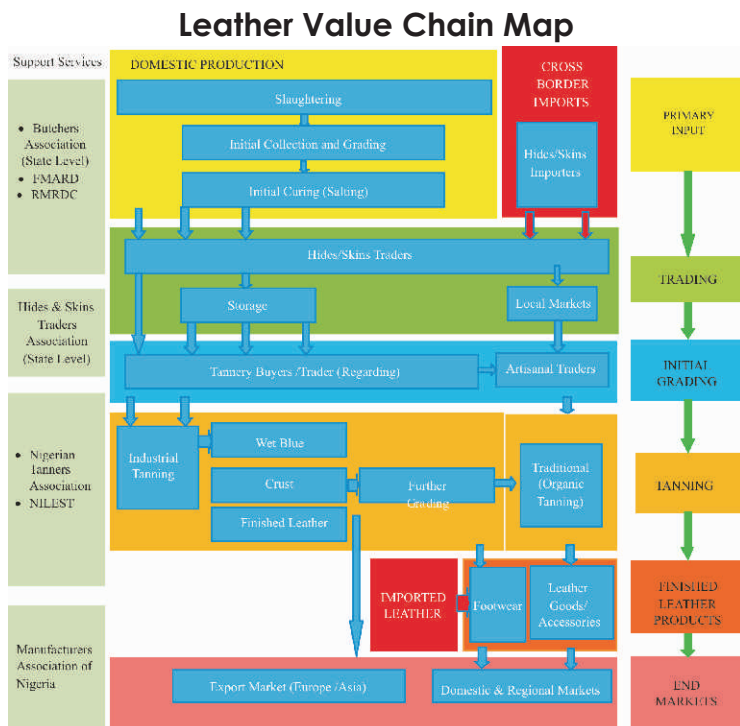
Leather Value Chain Map

Support Services

• Butchers Association (State Level)
• FMARD
• RMRDC

Hides & Skins Traders Association (State Level)

• Nigerian Tanners Association
• NILEST

Manufacturers Association of Nigeria

DOMESTIC PRODUCTION

Slaughtering

Initial Collection and Grading

Initial Curing (Salting)

CROSS BORDER IMPORTS

Hides/Skins Importers

Hides/Skins Traders

Storage

Local Markets

Tannery Buyers /Trader (Regarding)

Artisanal Traders

Industrial Tanning

Wet Blue

Crust

Finished Leather

Further Grading

Traditional (Organic Tanning)

IMPORTED LEATHER

Footwear

Leather Goods/ Accessories

Export Market (Europe /Asia)

Domestic & Regional Markets

PRIMARY INPUT

TRADING

INITIAL GRADING

TANNING

FINISHED LEATHER PRODUCTS

END MARKETS